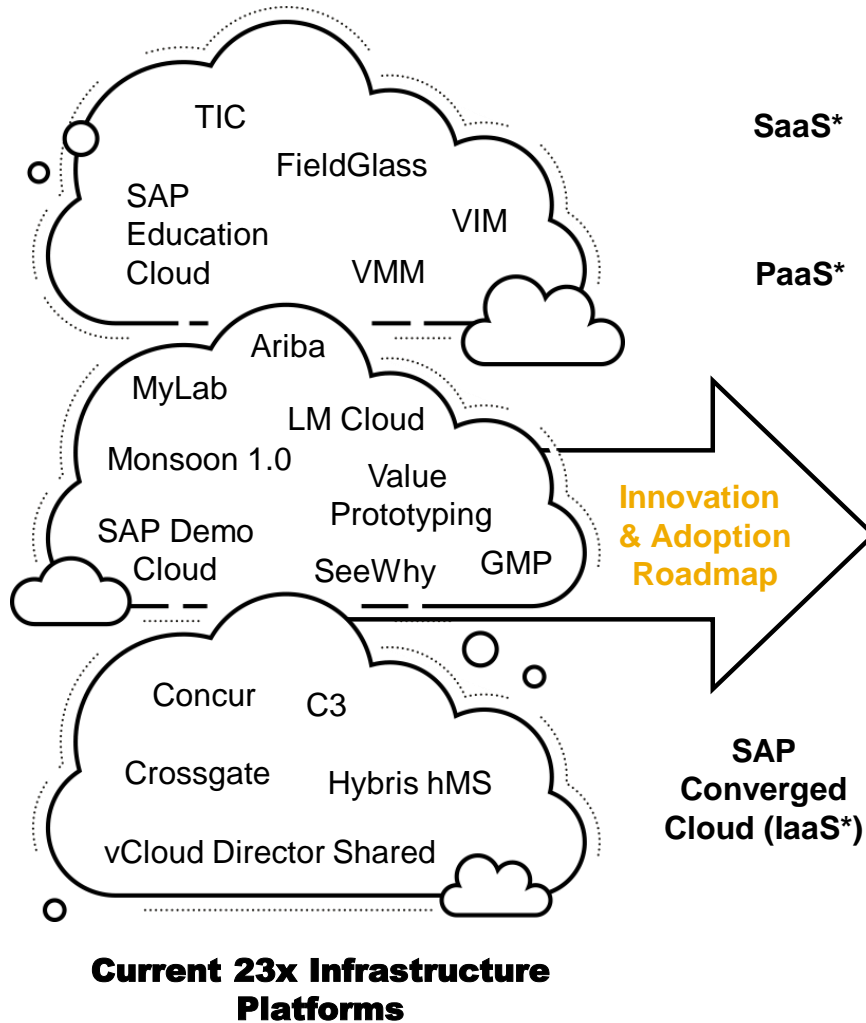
TIC
FieldGlass
SAP Education Cloud
VIM
VMM

SaaS*

PaaS*

Ariba
MyLab
LM Cloud
Monsoon 1.0
Value Prototyping
SAP Demo Cloud
SeeWhy
GMP

Innovation & Adoption Roadmap

Concur
C3
Crossgate
Hybris hMS
vCloud Director Shared

SAP Converged Cloud (IaaS*)

Current 23x Infrastructure Platforms